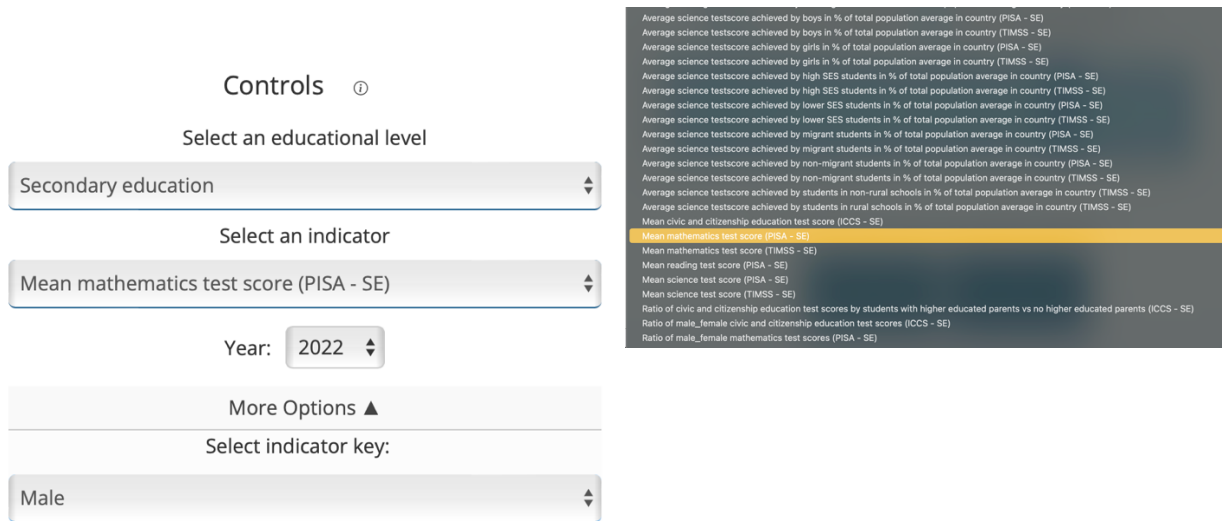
Controls ⓘ

Select an educational level

Secondary education

Select an indicator

Mean mathematics test score (PISA - SE)

Year: 2022

More Options ▲

Select indicator key:

Male

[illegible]
Average science testscore achieved by boys in % of total population average in country (PISA - SE)
Average science testscore achieved by boys in % of total population average in country (TIMSS - SE)
Average science testscore achieved by girls in % of total population average in country (PISA - SE)
Average science testscore achieved by girls in % of total population average in country (TIMSS - SE)
Average science testscore achieved by high SES students in % of total population average in country (PISA - SE)
Average science testscore achieved by high SES students in % of total population average in country (TIMSS - SE)
Average science testscore achieved by lower SES students in % of total population average in country (PISA - SE)
Average science testscore achieved by lower SES students in % of total population average in country (TIMSS - SE)
Average science testscore achieved by migrant students in % of total population average in country (PISA - SE)
Average science testscore achieved by migrant students in % of total population average in country (TIMSS - SE)
Average science testscore achieved by non-migrant students in % of total population average in country (PISA - SE)
Average science testscore achieved by non-migrant students in % of total population average in country (TIMSS - SE)
Average science testscore achieved by students in non-rural schools in % of total population average in country (TIMSS - SE)
Average science testscore achieved by students in rural schools in % of total population average in country (TIMSS - SE)
Mean civic and citizenship education test score (ICCS - SE)
Mean mathematics test score (PISA - SE)
Mean mathematics test score (TIMSS - SE)
Mean reading test score (PISA - SE)
Mean science test score (PISA - SE)
Mean science test score (TIMSS - SE)
Ratio of civic and citizenship education test scores by students with higher educated parents vs no higher educated parents (ICCS - SE)
Ratio of male_female civic and citizenship education test scores (ICCS - SE)
Ratio of male_female mathematics test scores (PISA - SE)